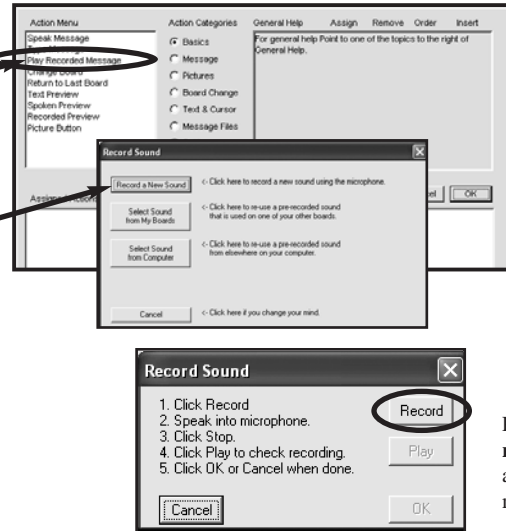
Action Menu
Speak Message
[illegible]
Play Recorded Message
Change Board
Return to Last Board
Text Preview
Spoken Preview
Recorded Preview
Picture Button

Action Categories
Basics
Message
Pictures
Board Change
Text & Cursor
Message Files

General Help
Assign
Remove
Order
Insert

For general help Point to one of the topics to the right of General Help.

Assigned Actions

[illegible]el
OK

Record Sound

Record a New Sound
<- Click here to record a new sound using the microphone.

Select Sound from My Boards
<- Click here to re-use a pre-recorded sound that is used on one of your other boards.

Select Sound from Computer
<- Click here to re-use a pre-recorded sound from elsewhere on your computer.

Cancel
<- Click here if you change your mind.

Record Sound

1. Click Record
2. Speak into microphone.
3. Click Stop.
4. Click Play to check recording.
5. Click OK or Cancel when done.

Record
Play
Cancel
OK

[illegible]